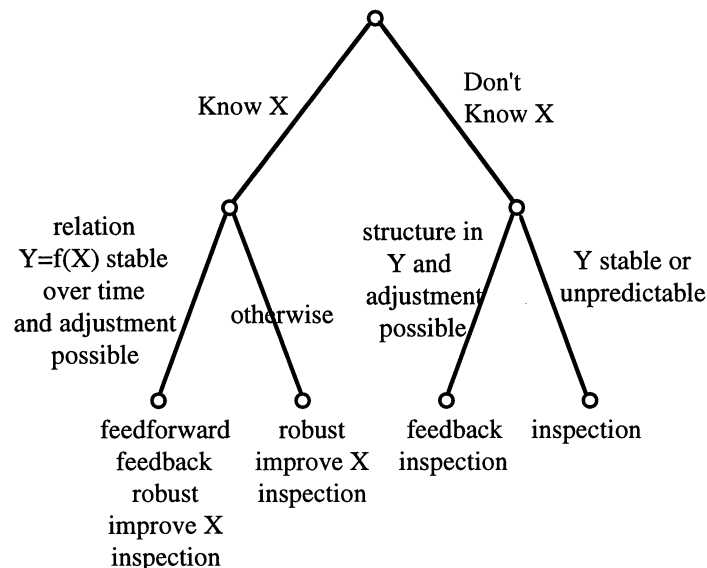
Know X

Don't Know X

relation $Y=f(X)$ stable over time and adjustment possible

otherwise

structure in Y and adjustment possible

Y stable or unpredictable

feedforward
feedback
robust
improve X
inspection

robust
improve X
inspection

feedback
inspection

inspection